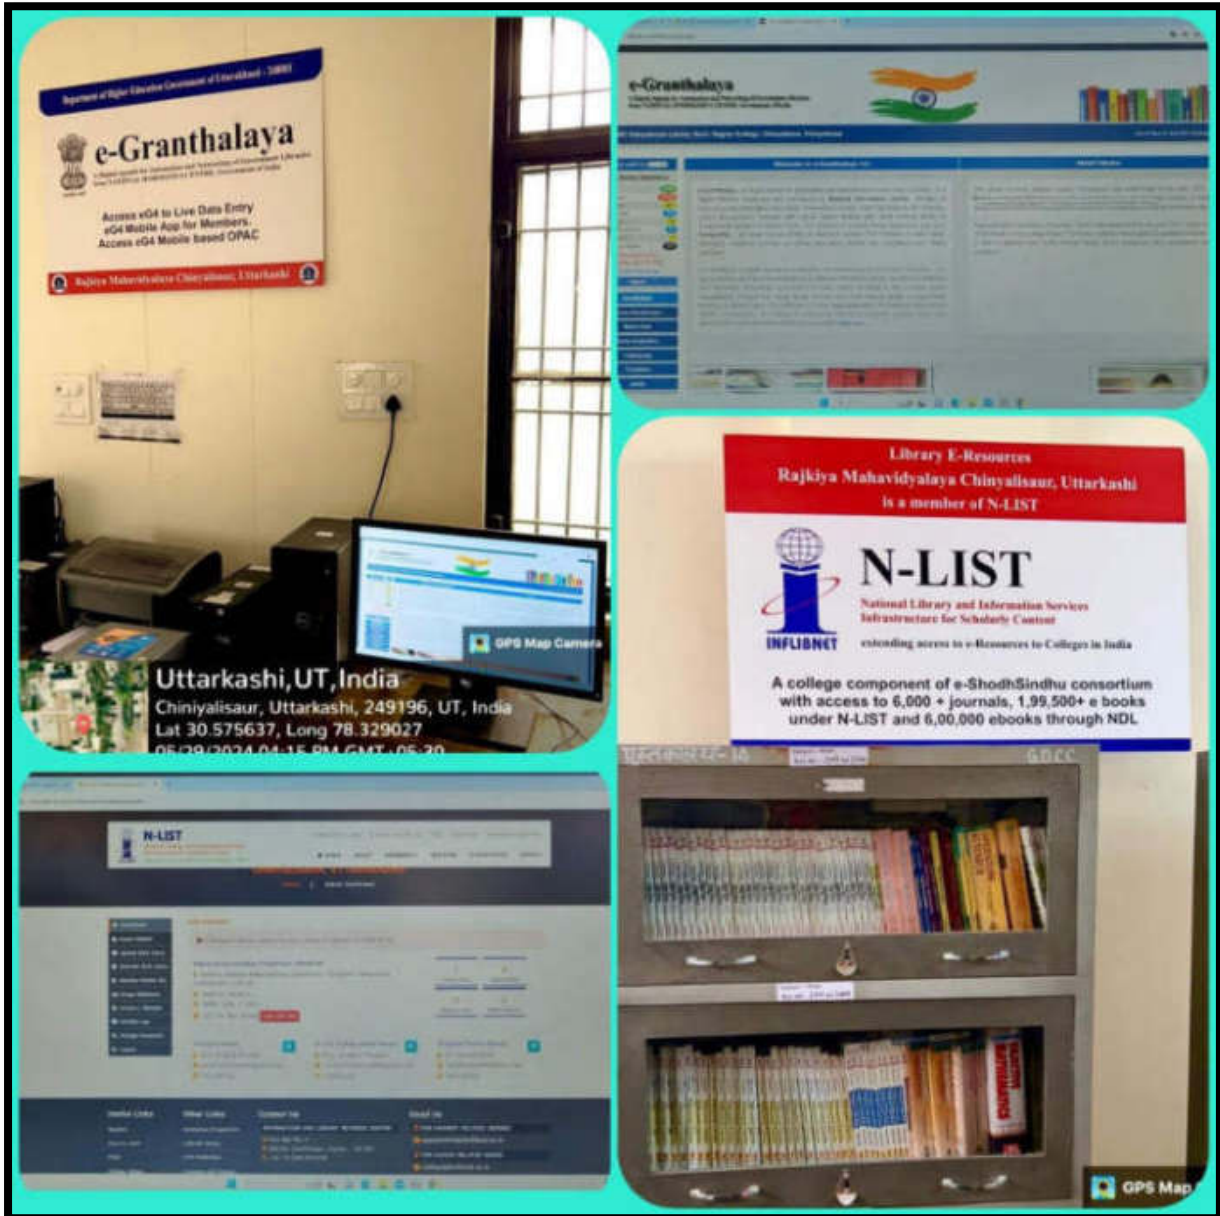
Department of Higher Education Government of Uttarakhand - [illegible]

e-Granthalaya

Access eG4 to Live Data Entry
eG4 Mobile App for Members
Access eG4 Mobile based OPAC

Rajkiya Mahavidyalaya Chinyalisaur, Uttarkashi

GPS Map Camera

Uttarkashi, UT, India
Chiniyalisaur, Uttarkashi, 249196, UT, India
Lat 30.575637, Long 78.329027
05/29/2024 04:15 PM GMT +05:30

e-Granthalaya

Library E-Resources
Rajkiya Mahavidyalaya Chinyalisaur, Uttarkashi
is a member of N-LIST

N-LIST
National Library and Information Services Infrastructure for Scholarly Content
extending access to e-Resources to Colleges in India

INFLIBNET

A college component of e-ShodhSindhu consortium with access to 6,000 + journals, 1,99,500+ e books under N-LIST and 6,00,000 ebooks through NDL

N-LIST

G.D.C.C

GPS Map